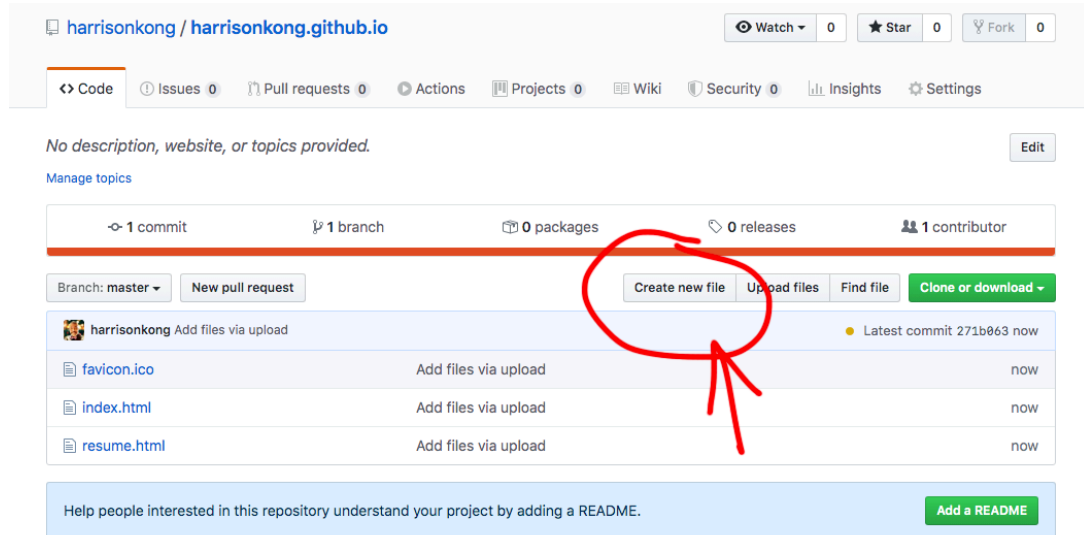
harrisonkong / harrisonkong.github.io

Watch 0 Star 0 Fork 0

<> Code Issues 0 Pull requests 0 Actions Projects 0 Wiki Security 0 Insights Settings

No description, website, or topics provided.

Edit

Manage topics

1 commit 1 branch 0 packages 0 releases 1 contributor

Branch: master New pull request Create new file Upload files Find file Clone or download

harrisonkong Add files via upload Latest commit 271b063 now

| | | |
|---|---|---|
| favicon.ico | Add files via upload | now |
| index.html | Add files via upload | now |
| resume.html | Add files via upload | now |

Help people interested in this repository understand your project by adding a README.

Add a README